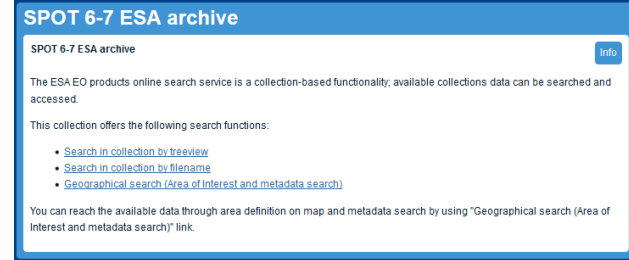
SPOT 6-7 ESA archive

SPOT 6-7 ESA archive

Info

The ESA EO products online search service is a collection-based functionality; available collections data can be searched and accessed.

This collection offers the following search functions:

- Search in collection by treeview
- Search in collection by filename
- Geographical search (Area of Interest and metadata search)

You can reach the available data through area definition on map and metadata search by using "Geographical search (Area of Interest and metadata search)" link.